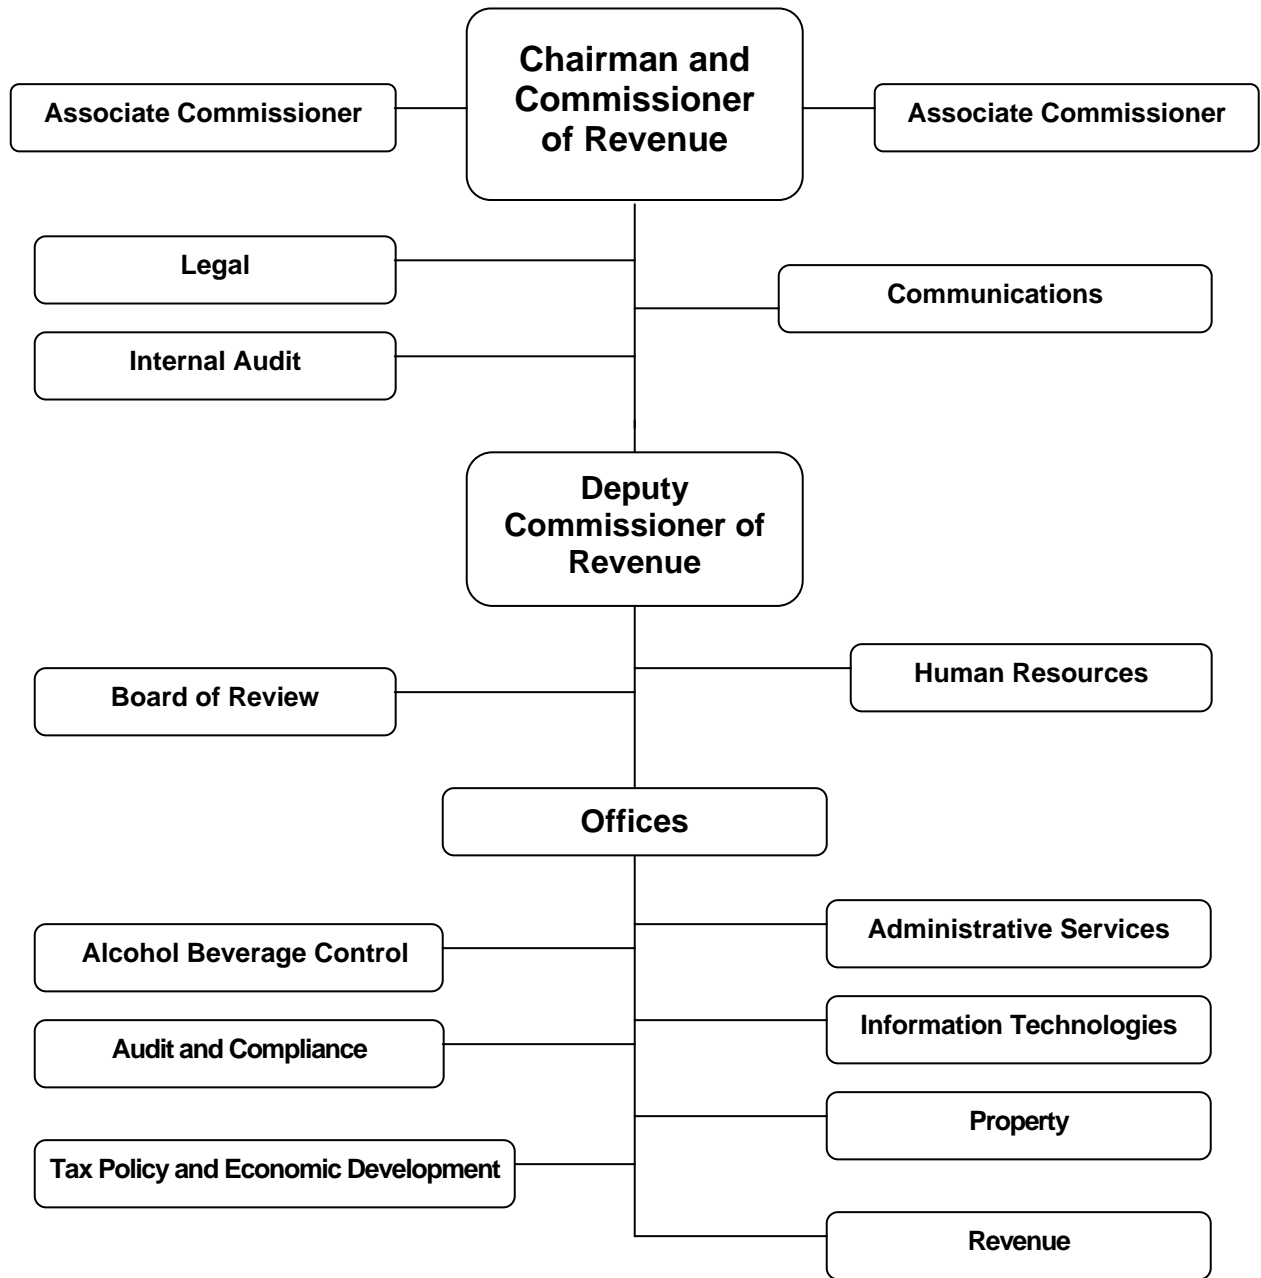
Associate Commissioner

Chairman and Commissioner of Revenue

Associate Commissioner

Legal

Communications

Internal Audit

Deputy Commissioner of Revenue

Board of Review

Human Resources

Offices

Alcohol Beverage Control

Administrative Services

Audit and Compliance

Information Technologies

Property

Tax Policy and Economic Development

Revenue